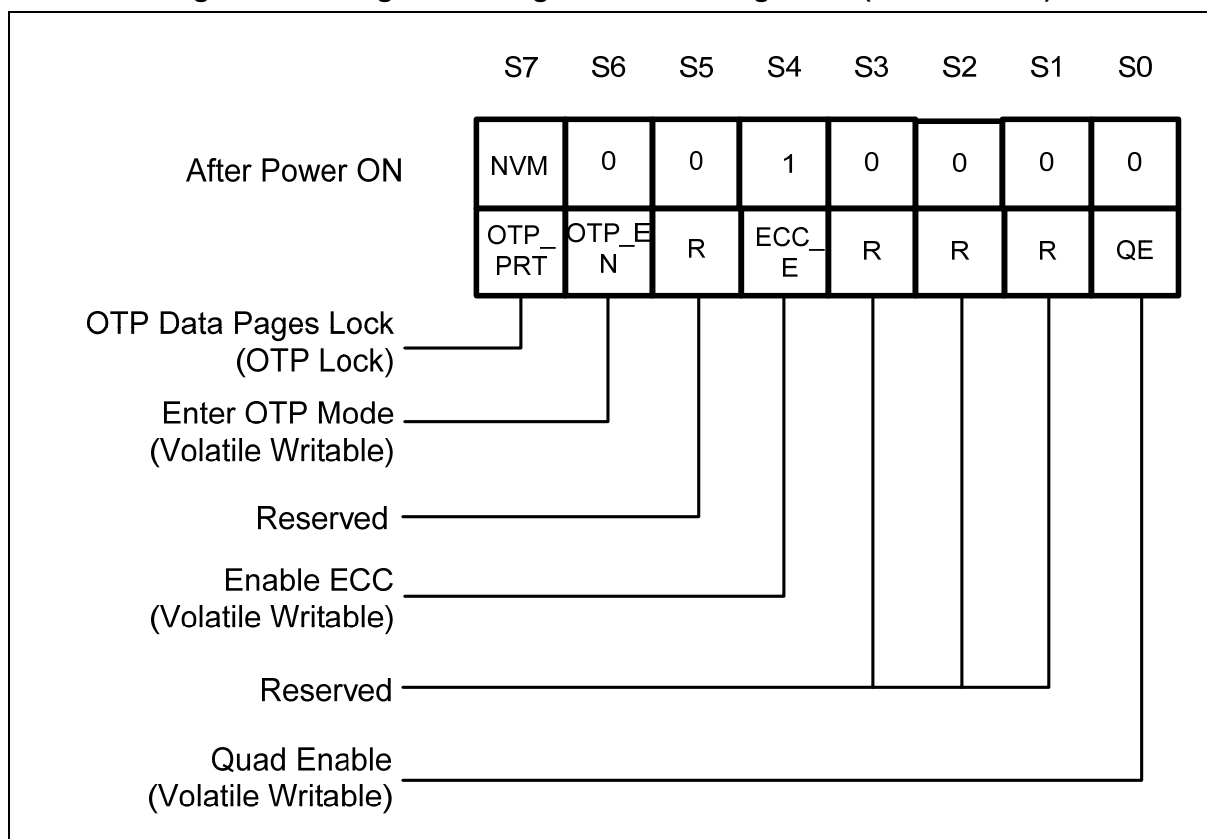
S7 S6 S5 S4 S3 S2 S1 S0

After Power ON

| NVM | 0 | 0 | 1 | 0 | 0 | 0 | 0 |
|---|---|---|---|---|---|---|---|
| OTP_PRT | OTP_EN | R | ECC_E | R | R | R | QE |

OTP Data Pages Lock (OTP Lock)

Enter OTP Mode (Volatile Writable)

Reserved

Enable ECC (Volatile Writable)

Reserved

Quad Enable (Volatile Writable)